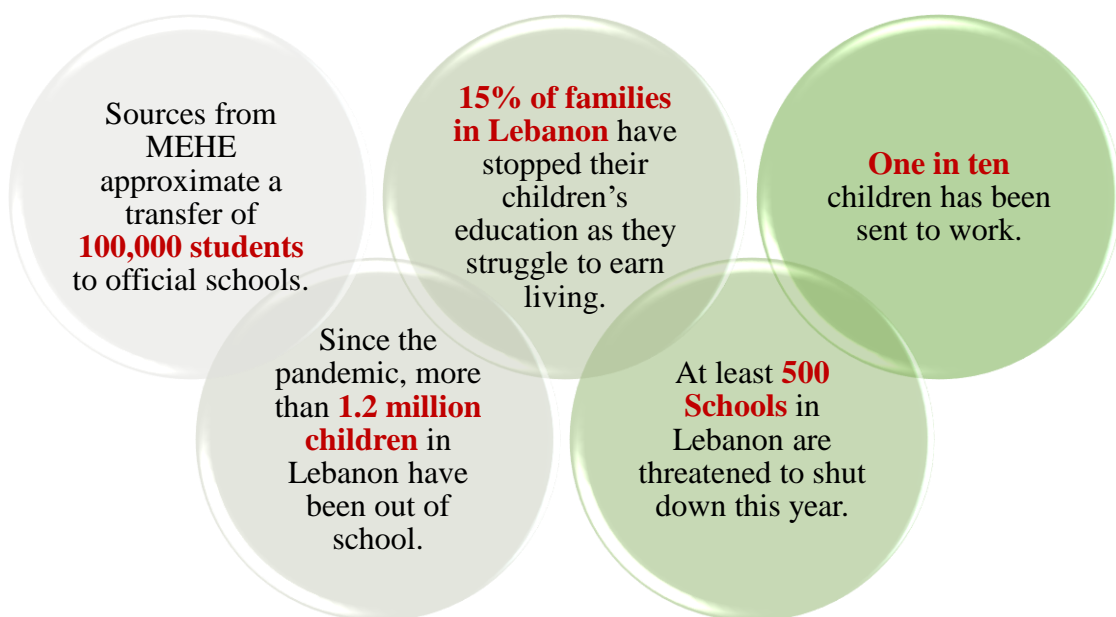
Sources from MEHE approximate a transfer of 100,000 students to official schools.

15% of families in Lebanon have stopped their children's education as they struggle to earn living.

One in ten children has been sent to work.

Since the pandemic, more than 1.2 million children in Lebanon have been out of school.

At least 500 Schools in Lebanon are threatened to shut down this year.